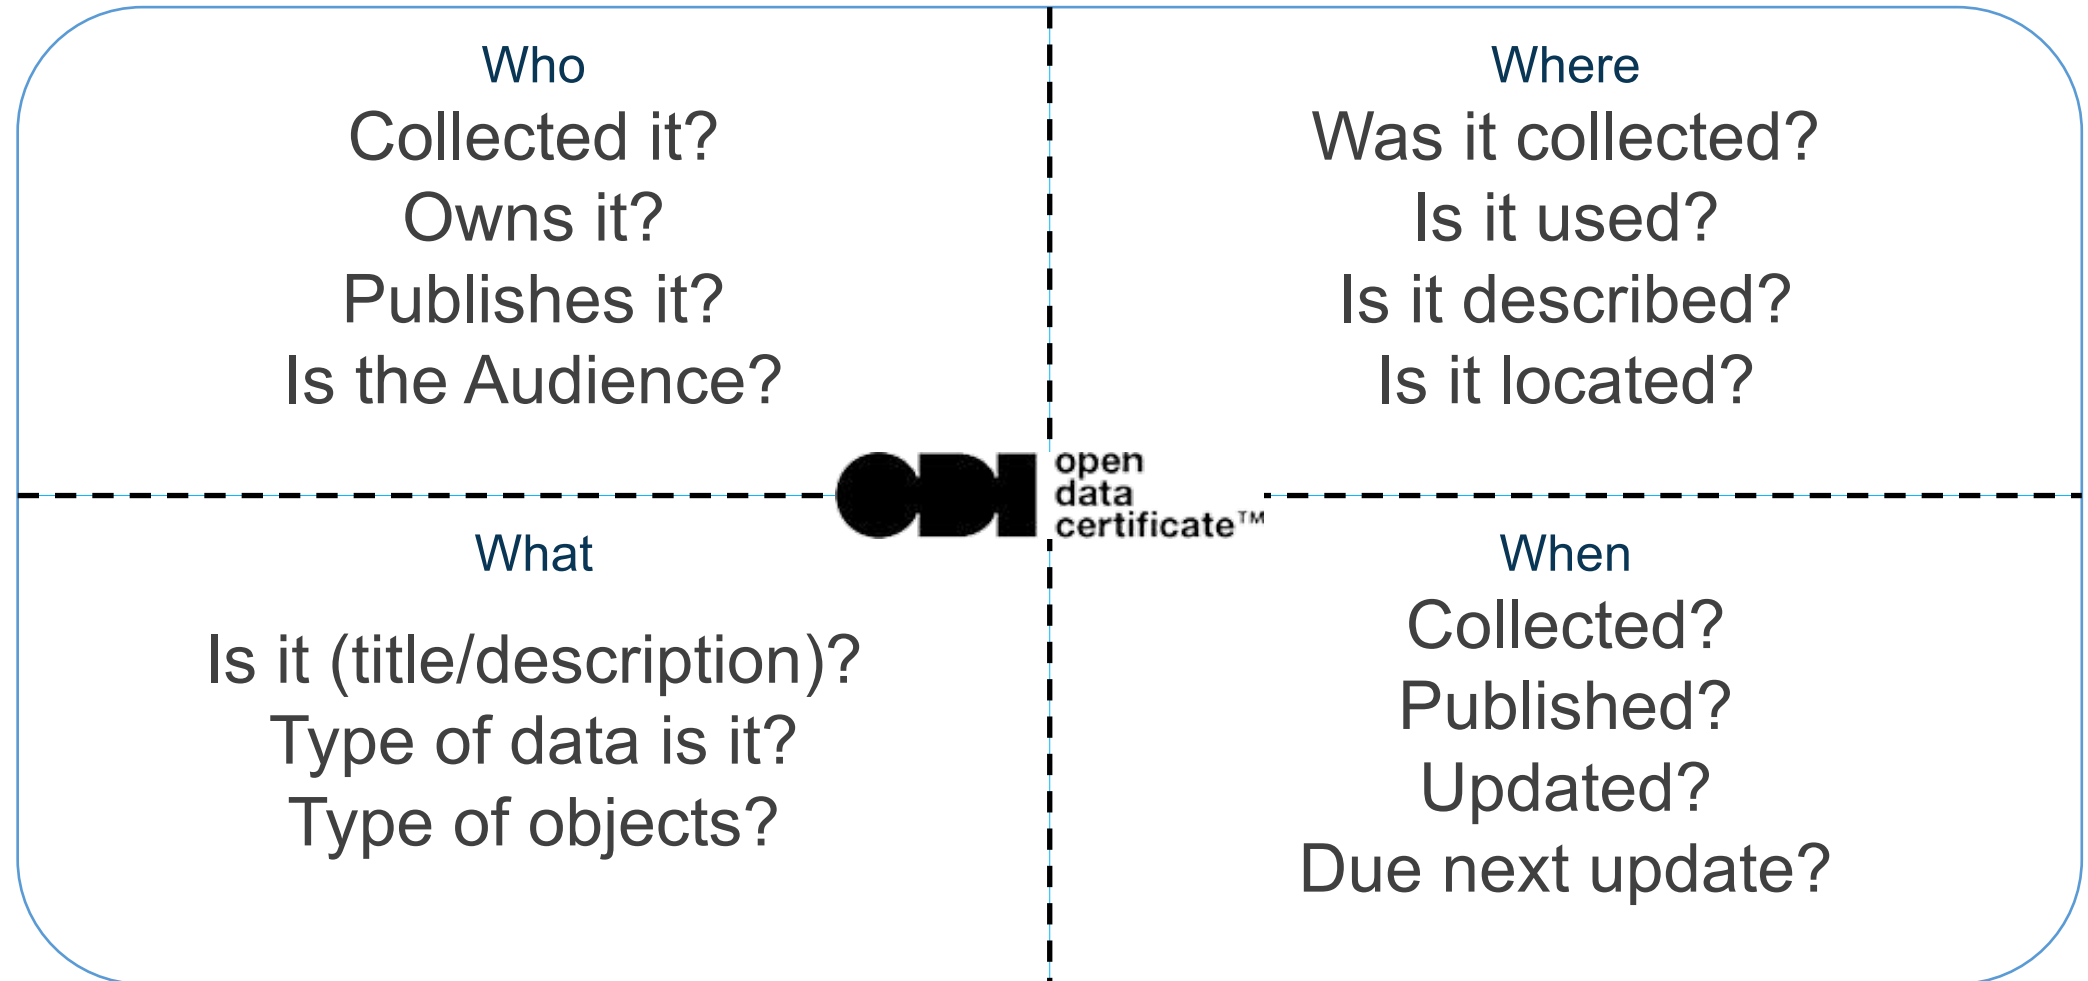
Who
Collected it?
Owns it?
Publishes it?
Is the Audience?

Where
Was it collected?
Is it used?
Is it described?
Is it located?

ODI open data certificate™

What
Is it (title/description)?
Type of data is it?
Type of objects?

When
Collected?
Published?
Updated?
Due next update?